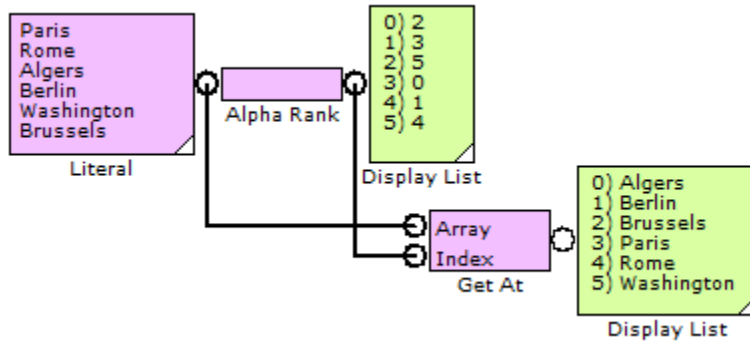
Paris
Rome
Algers
Berlin
Washington
Brussels

Literal

Alpha Rank

0) 2
1) 3
2) 5
3) 0
4) 1
5) 4

Display List

Array
Index

Get At

0) Algers
1) Berlin
2) Brussels
3) Paris
4) Rome
5) Washington

Display List